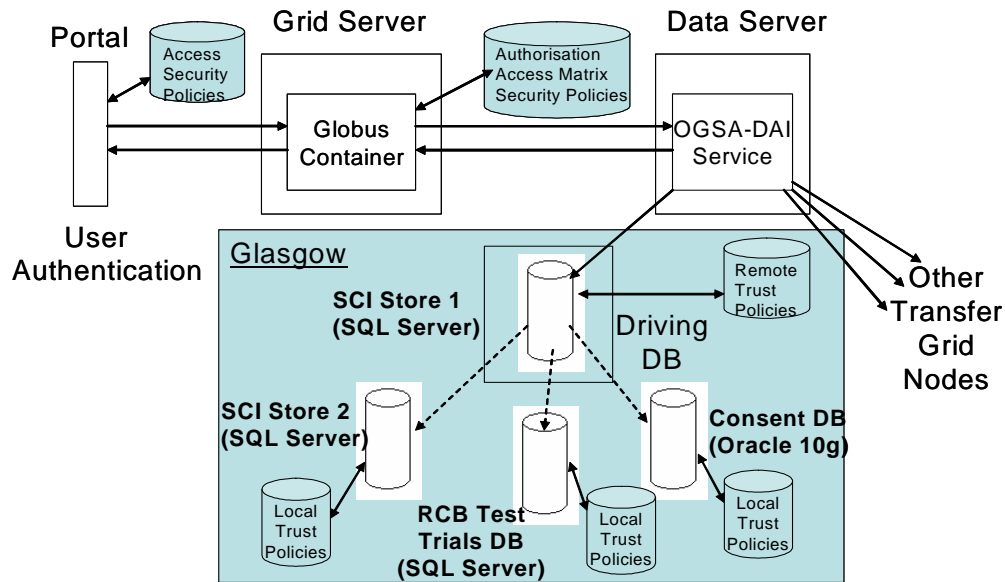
Portal

Access Security Policies

Grid Server

Authorisation Access Matrix Security Policies

Data Server

Globus Container

OGSA-DAI Service

User Authentication

Glasgow

SCI Store 1 (SQL Server)

Remote Trust Policies

Driving DB

Other Transfer Grid Nodes

SCI Store 2 (SQL Server)

Consent DB (Oracle 10g)

Local Trust Policies

RCB Test Trials DB (SQL Server)

Local Trust Policies

Local Trust Policies